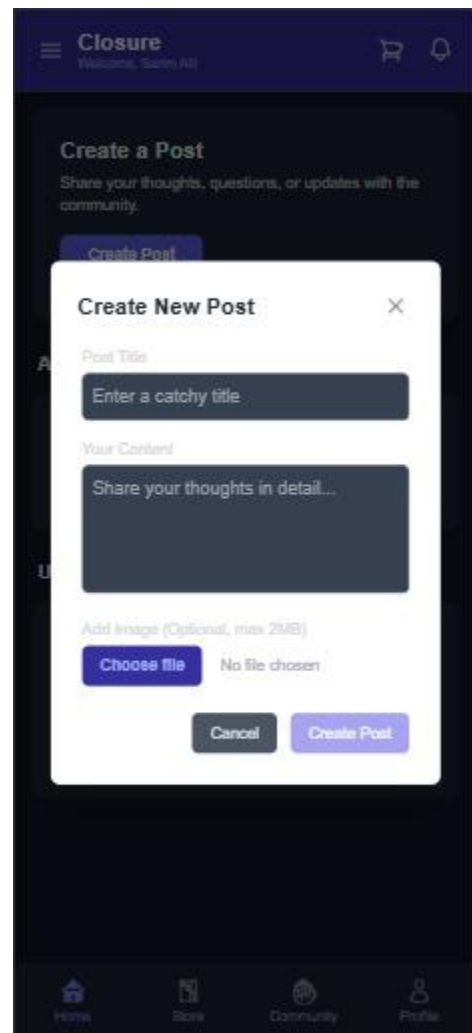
Closure
Welcome, Selim Ali

Create a Post
Share your thoughts, questions, or updates with the community.

Create Post

A

U

Create New Post
×

Post Title
Enter a catchy title

Your Content
Share your thoughts in detail...

Add Image (Optional, max 2MB)
Choose file No file chosen

Cancel Create Post

Home Store Community Profile